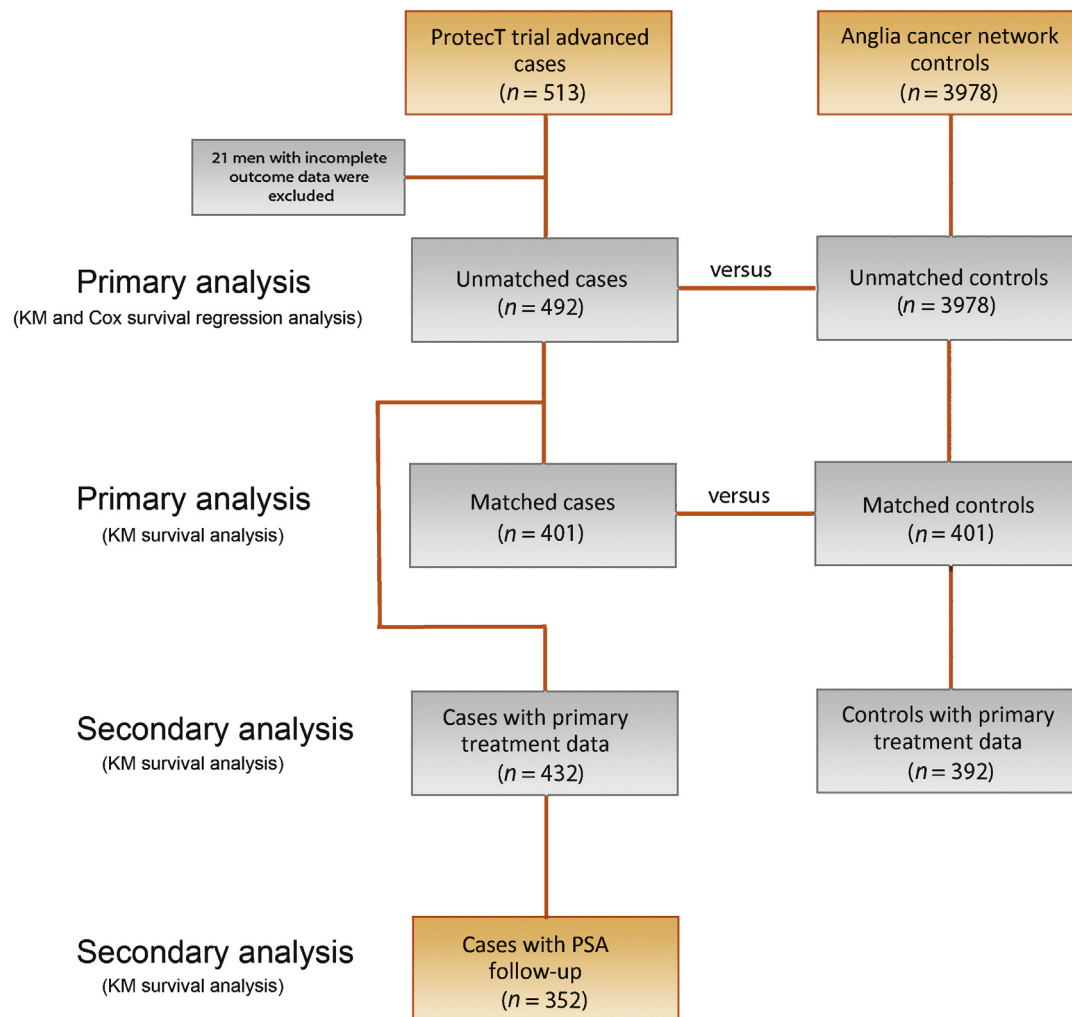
ProtecT trial advanced cases
($n = 513$)

Anglia cancer network controls
($n = 3978$)

21 men with incomplete outcome data were excluded

Primary analysis
(KM and Cox survival regression analysis)

Unmatched cases
($n = 492$)

versus

Unmatched controls
($n = 3978$)

Primary analysis
(KM survival analysis)

Matched cases
($n = 401$)

versus

Matched controls
($n = 401$)

Secondary analysis
(KM survival analysis)

Cases with primary treatment data
($n = 432$)

Controls with primary treatment data
($n = 392$)

Secondary analysis
(KM survival analysis)

Cases with PSA follow-up
($n = 352$)